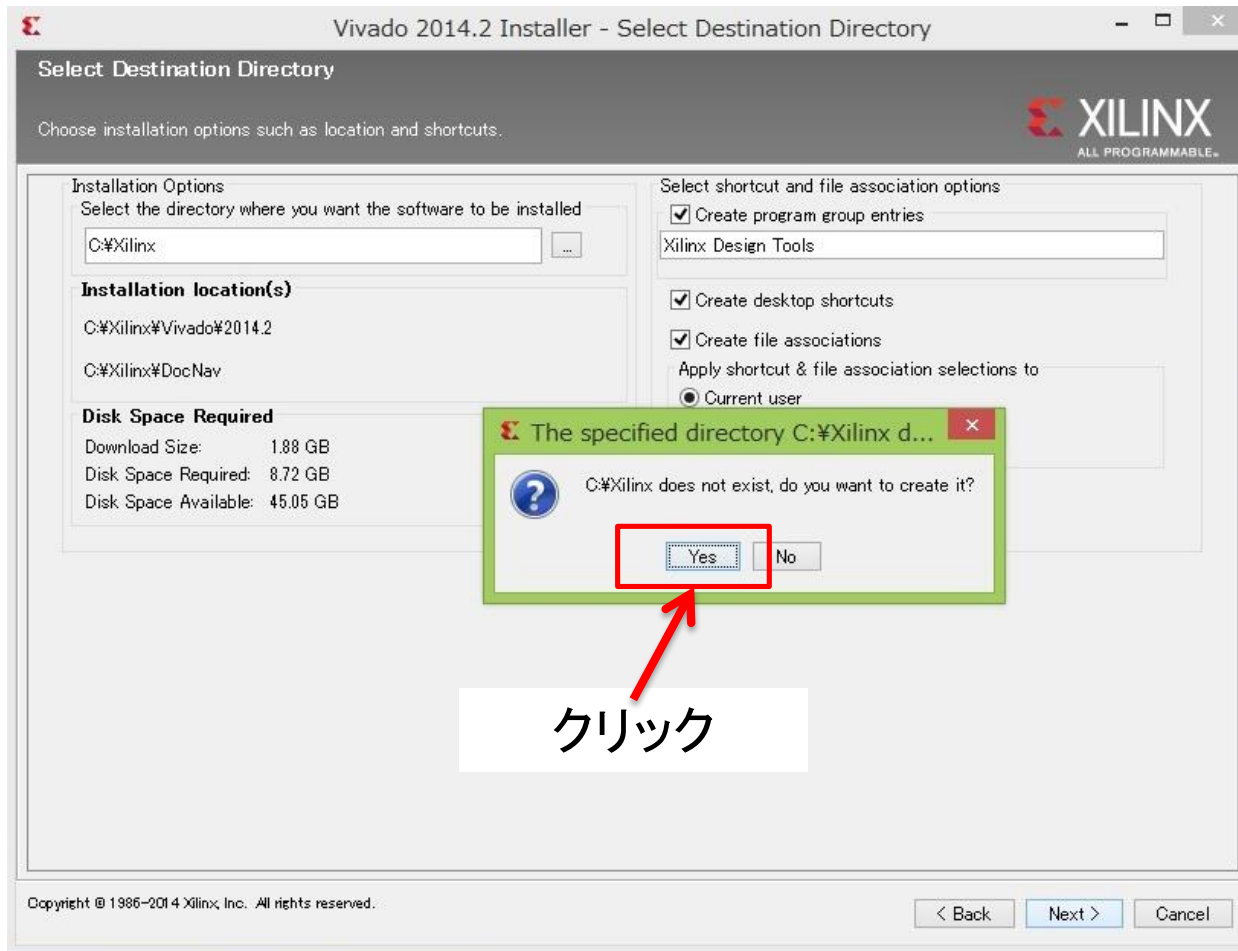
Vivado 2014.2 Installer - Select Destination Directory

Select Destination Directory

Choose installation options such as location and shortcuts.

XILINX
ALL PROGRAMMABLE.

Installation Options
Select the directory where you want the software to be installed
C:¥Xilinx
...

Installation location(s)
C:¥Xilinx¥Vivado¥2014.2
C:¥Xilinx¥DocNav

Disk Space Required
Download Size: 1.88 GB
Disk Space Required: 8.72 GB
Disk Space Available: 45.05 GB

Select shortcut and file association options
Create program group entries
Xilinx Design Tools
Create desktop shortcuts
Create file associations
Apply shortcut & file association selections to
Current user

The specified directory C:¥Xilinx d...
C:¥Xilinx does not exist, do you want to create it?
Yes
No

クリック

Copyright © 1986-2014 Xilinx, Inc. All rights reserved.

< Back
Next >
Cancel